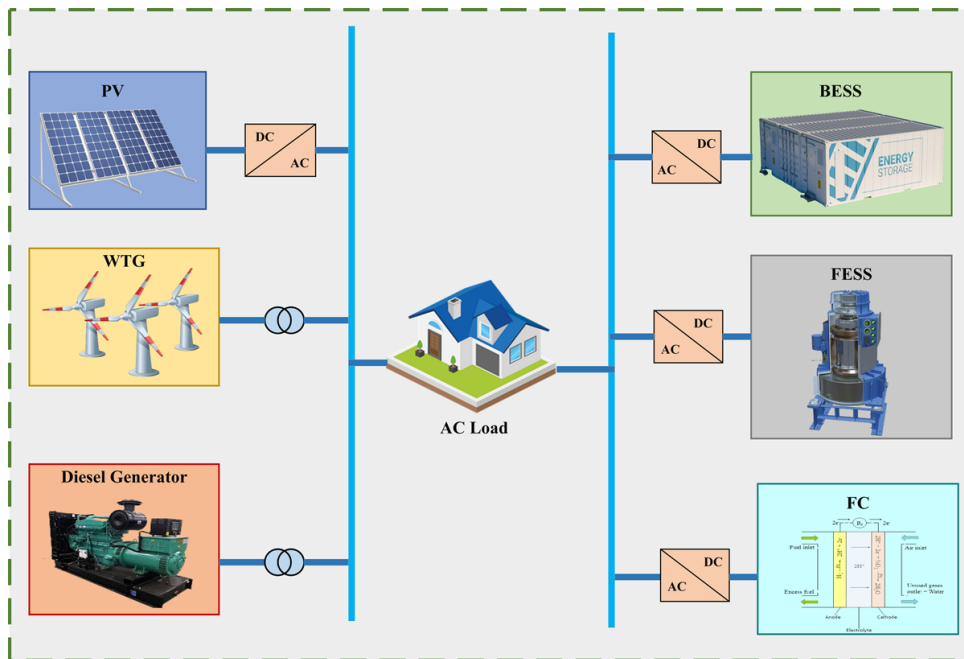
PV

DC
AC

WTG

Diesel Generator

AC Load

BESS

ENERGY STORAGE

AC
DC

FESS

AC
DC

FC

AC
DC

$2e^-$
$2e^-$

Fuel inlet

Excess fuel

Air inlet

Unused gases outlet + Water

Anode

Cathode

Electrolyte